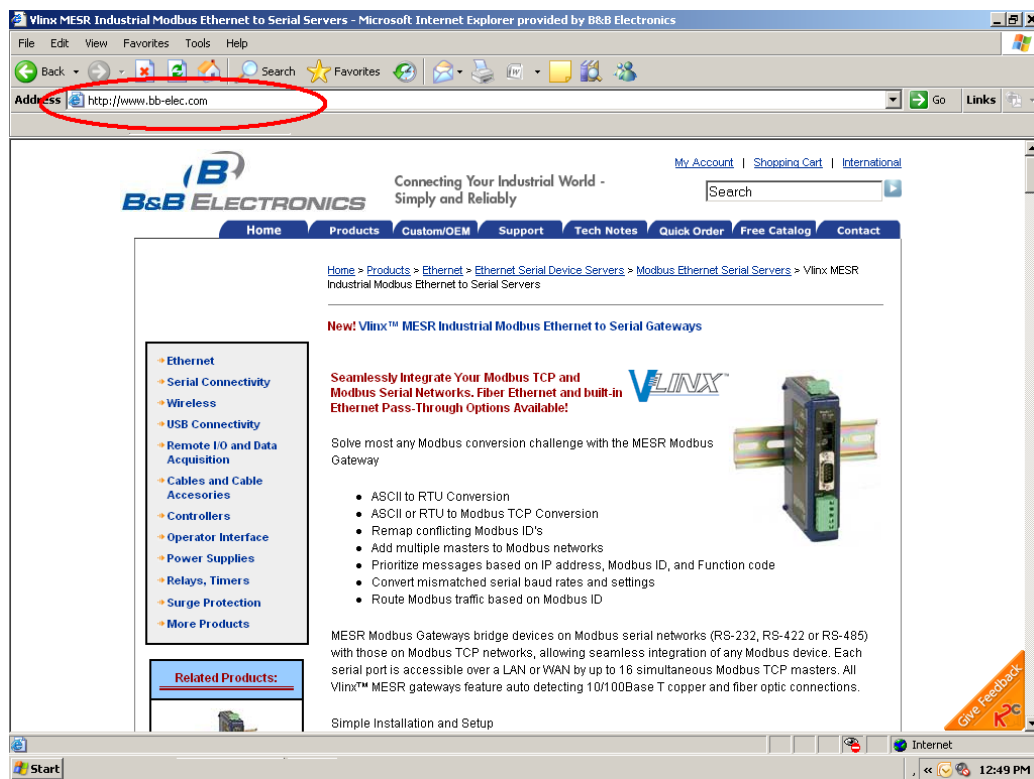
Vlinx MESR Industrial Modbus Ethernet to Serial Servers - Microsoft Internet Explorer provided by B&B Electronics

File Edit View Favorites Tools Help

Back Search Favorites

Address http://www.bb-elec.com Go Links

B&B ELECTRONICS

Connecting Your Industrial World - Simply and Reliably

My Account | Shopping Cart | International

Search

Home Products Custom/OEM Support Tech Notes Quick Order Free Catalog Contact

Home > Products > Ethernet > Ethernet Serial Device Servers > Modbus Ethernet Serial Servers > Vlinx MESR Industrial Modbus Ethernet to Serial Servers

New! Vlinx™ MESR Industrial Modbus Ethernet to Serial Gateways

Ethernet
Serial Connectivity
Wireless
USB Connectivity
Remote I/O and Data Acquisition
Cables and Cable Accesories
Controllers
Operator Interface
Power Supplies
Relays, Timers
Surge Protection
More Products

Related Products:

Seamlessly Integrate Your Modbus TCP and Modbus Serial Networks. Fiber Ethernet and built-in Ethernet Pass-Through Options Available!

VLINX™

Solve most any Modbus conversion challenge with the MESR Modbus Gateway

- ASCII to RTU Conversion
- ASCII or RTU to Modbus TCP Conversion
- Remap conflicting Modbus ID's
- Add multiple masters to Modbus networks
- Prioritize messages based on IP address, Modbus ID, and Function code
- Convert mismatched serial baud rates and settings
- Route Modbus traffic based on Modbus ID

MESR Modbus Gateways bridge devices on Modbus serial networks (RS-232, RS-422 or RS-485) with those on Modbus TCP networks, allowing seamless integration of any Modbus device. Each serial port is accessible over a LAN or WAN by up to 16 simultaneous Modbus TCP masters. All Vlinx™ MESR gateways feature auto detecting 10/100Base T copper and fiber optic connections.

Simple Installation and Setup

Give Feedback

Internet

Start

12:49 PM